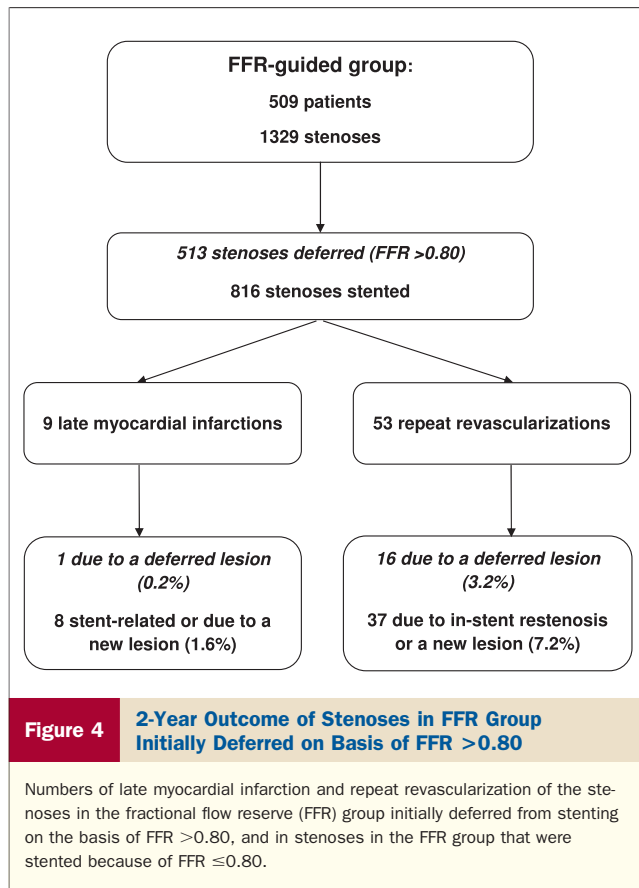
FFR-guided group:
509 patients
1329 stenoses

513 stenoses deferred (FFR >0.80)
816 stenoses stented

9 late myocardial infarctions

53 repeat revascularizations

1 due to a deferred lesion (0.2%)
8 stent-related or due to a new lesion (1.6%)

16 due to a deferred lesion (3.2%)
37 due to in-stent restenosis or a new lesion (7.2%)

Figure 4 2-Year Outcome of Stenoses in FFR Group Initially Deferred on Basis of FFR >0.80

Numbers of late myocardial infarction and repeat revascularization of the stenoses in the fractional flow reserve (FFR) group initially deferred from stenting on the basis of FFR >0.80, and in stenoses in the FFR group that were stented because of FFR $\leq$0.80.